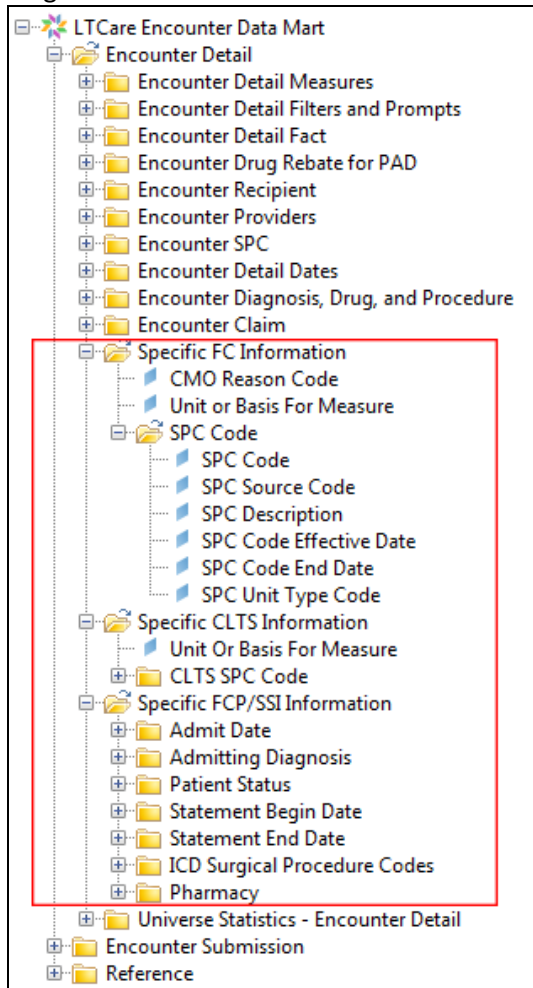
LTCare Encounter Data Mart
Encounter Detail
Encounter Detail Measures
Encounter Detail Filters and Prompts
Encounter Detail Fact
Encounter Drug Rebate for PAD
Encounter Recipient
Encounter Providers
Encounter SPC
Encounter Detail Dates
Encounter Diagnosis, Drug, and Procedure
Encounter Claim
Specific FC Information
CMO Reason Code
Unit or Basis For Measure
SPC Code
SPC Code
SPC Source Code
SPC Description
SPC Code Effective Date
SPC Code End Date
SPC Unit Type Code
Specific CLTS Information
Unit Or Basis For Measure
CLTS SPC Code
Specific FCP/SSI Information
Admit Date
Admitting Diagnosis
Patient Status
Statement Begin Date
Statement End Date
ICD Surgical Procedure Codes
Pharmacy
Universe Statistics - Encounter Detail
Encounter Submission
Reference